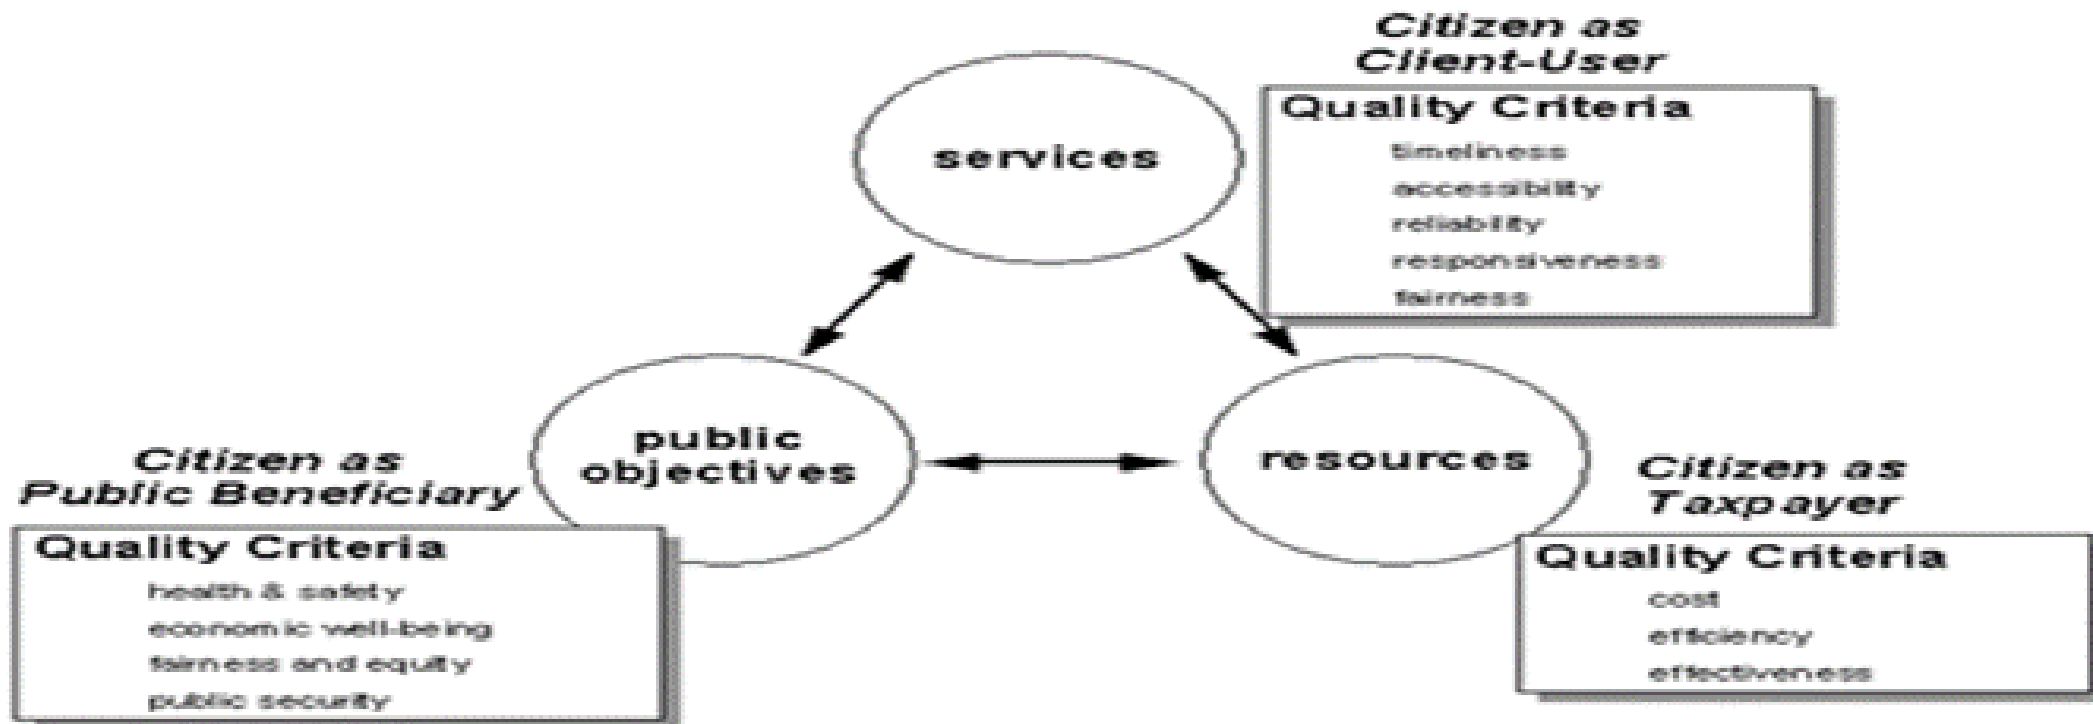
Citizen as Client-User

Quality Criteria
timeliness
accessibility
reliability
responsiveness
fairness

services

public objectives

resources

Citizen as Public Beneficiary

Quality Criteria
health & safety
economic well-being
fairness and equity
public security

Citizen as Taxpayer

Quality Criteria
cost
efficiency
effectiveness